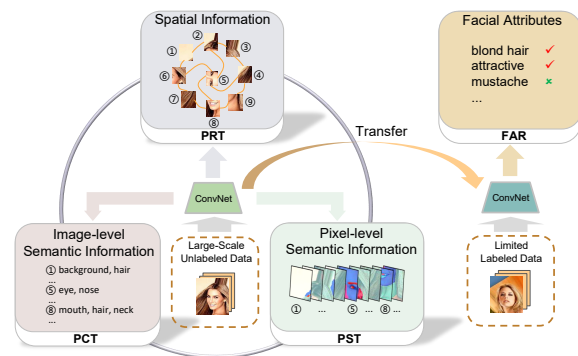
Spatial Information

①
②
③
④
⑤
⑥
⑦
⑧
⑨

PRT

Facial Attributes

blond hair ✓
attractive ✓
mustache ×
...

FAR

Transfer

ConvNet

ConvNet

Image-level Semantic Information

① background, hair
...
⑤ eye, nose
...
⑧ mouth, hair, neck

PCT

Large-Scale Unlabeled Data

Pixel-level Semantic Information

① ... ⑤ ... ⑧ ...

PST

Limited Labeled Data